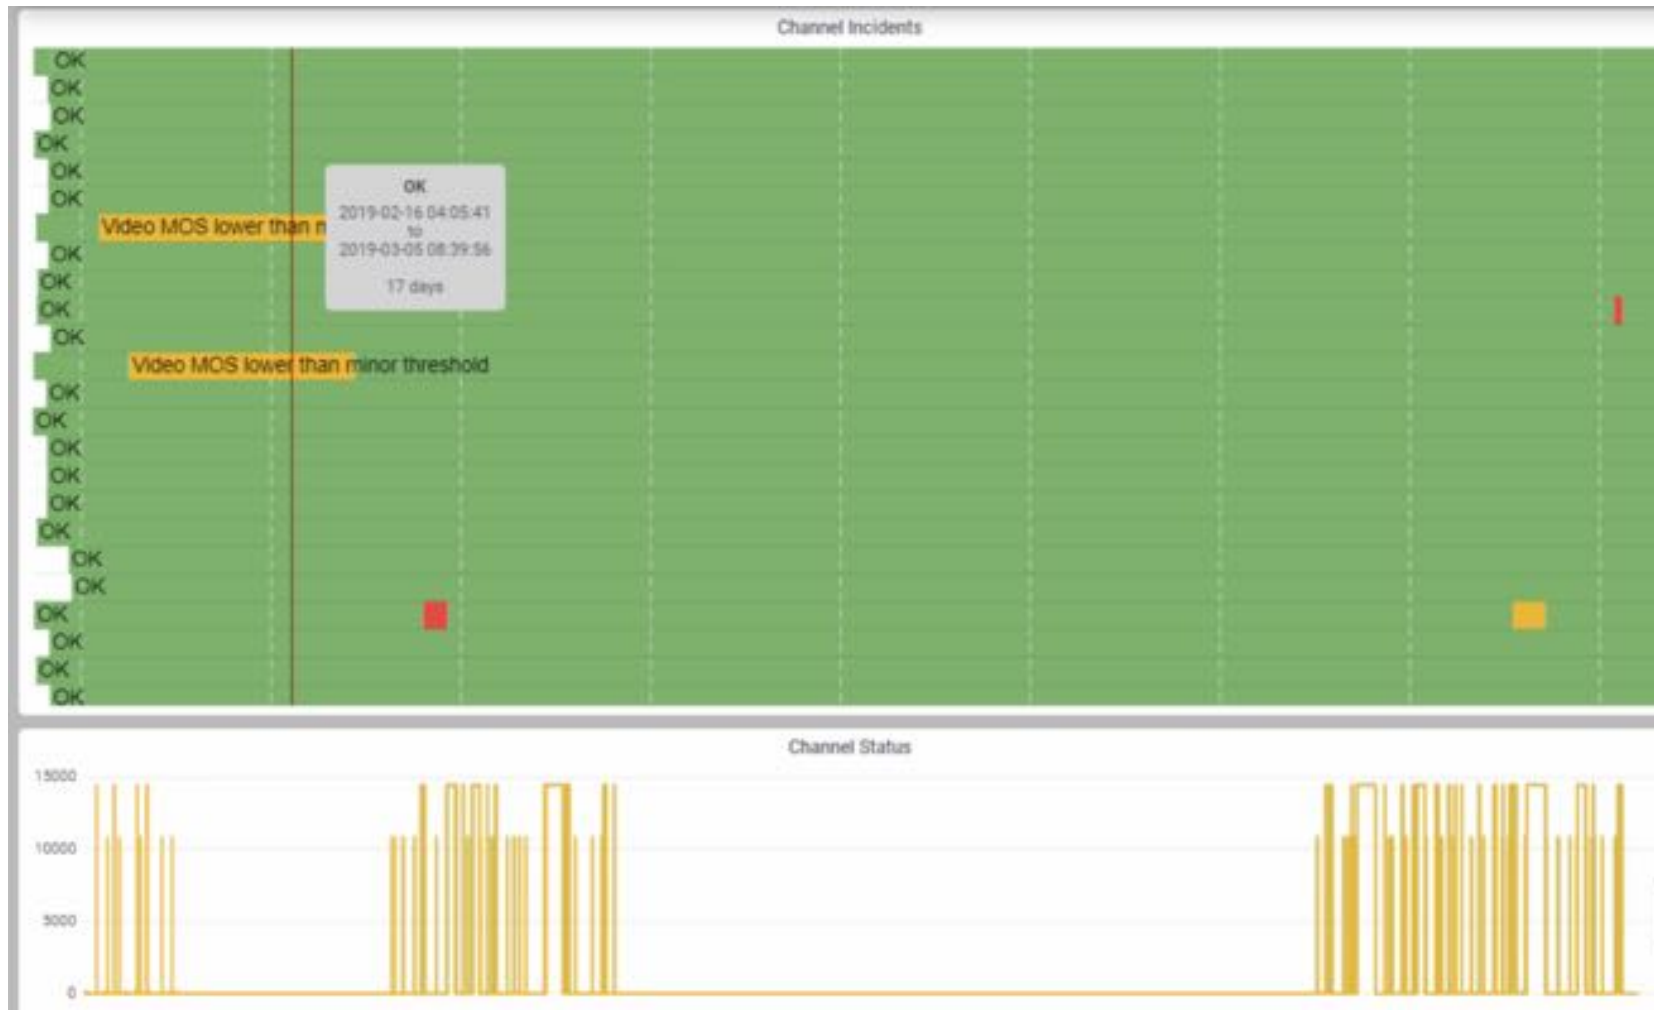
Channel Incidents

OK
OK
OK
OK
OK
OK
Video MOS lower than m
OK
OK
OK
OK
Video MOS lower than minor threshold
OK
OK
OK
OK
OK
OK
OK
OK
OK
OK
OK
OK

OK
2019-02-16 04:05:41
to
2019-03-05 08:39:56
17 days

Channel Status

15000
10000
5000
0